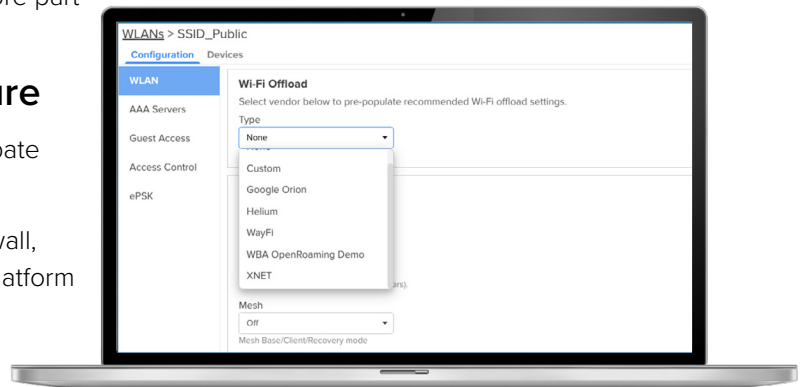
ore part

ure

pate

vall,

atform

WLANs > SSID_Public

Configuration Devices

WLAN

AAA Servers

Guest Access

Access Control

ePSK

Wi-Fi Offload

Select vendor below to pre-populate recommended Wi-Fi offload settings.

Type

None

Custom

Google Orion

Helium

WayFi

WBA OpenRoaming Demo

XNET

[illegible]ns).

Mesh

Off

Mesh Base/Client/Recovery mode